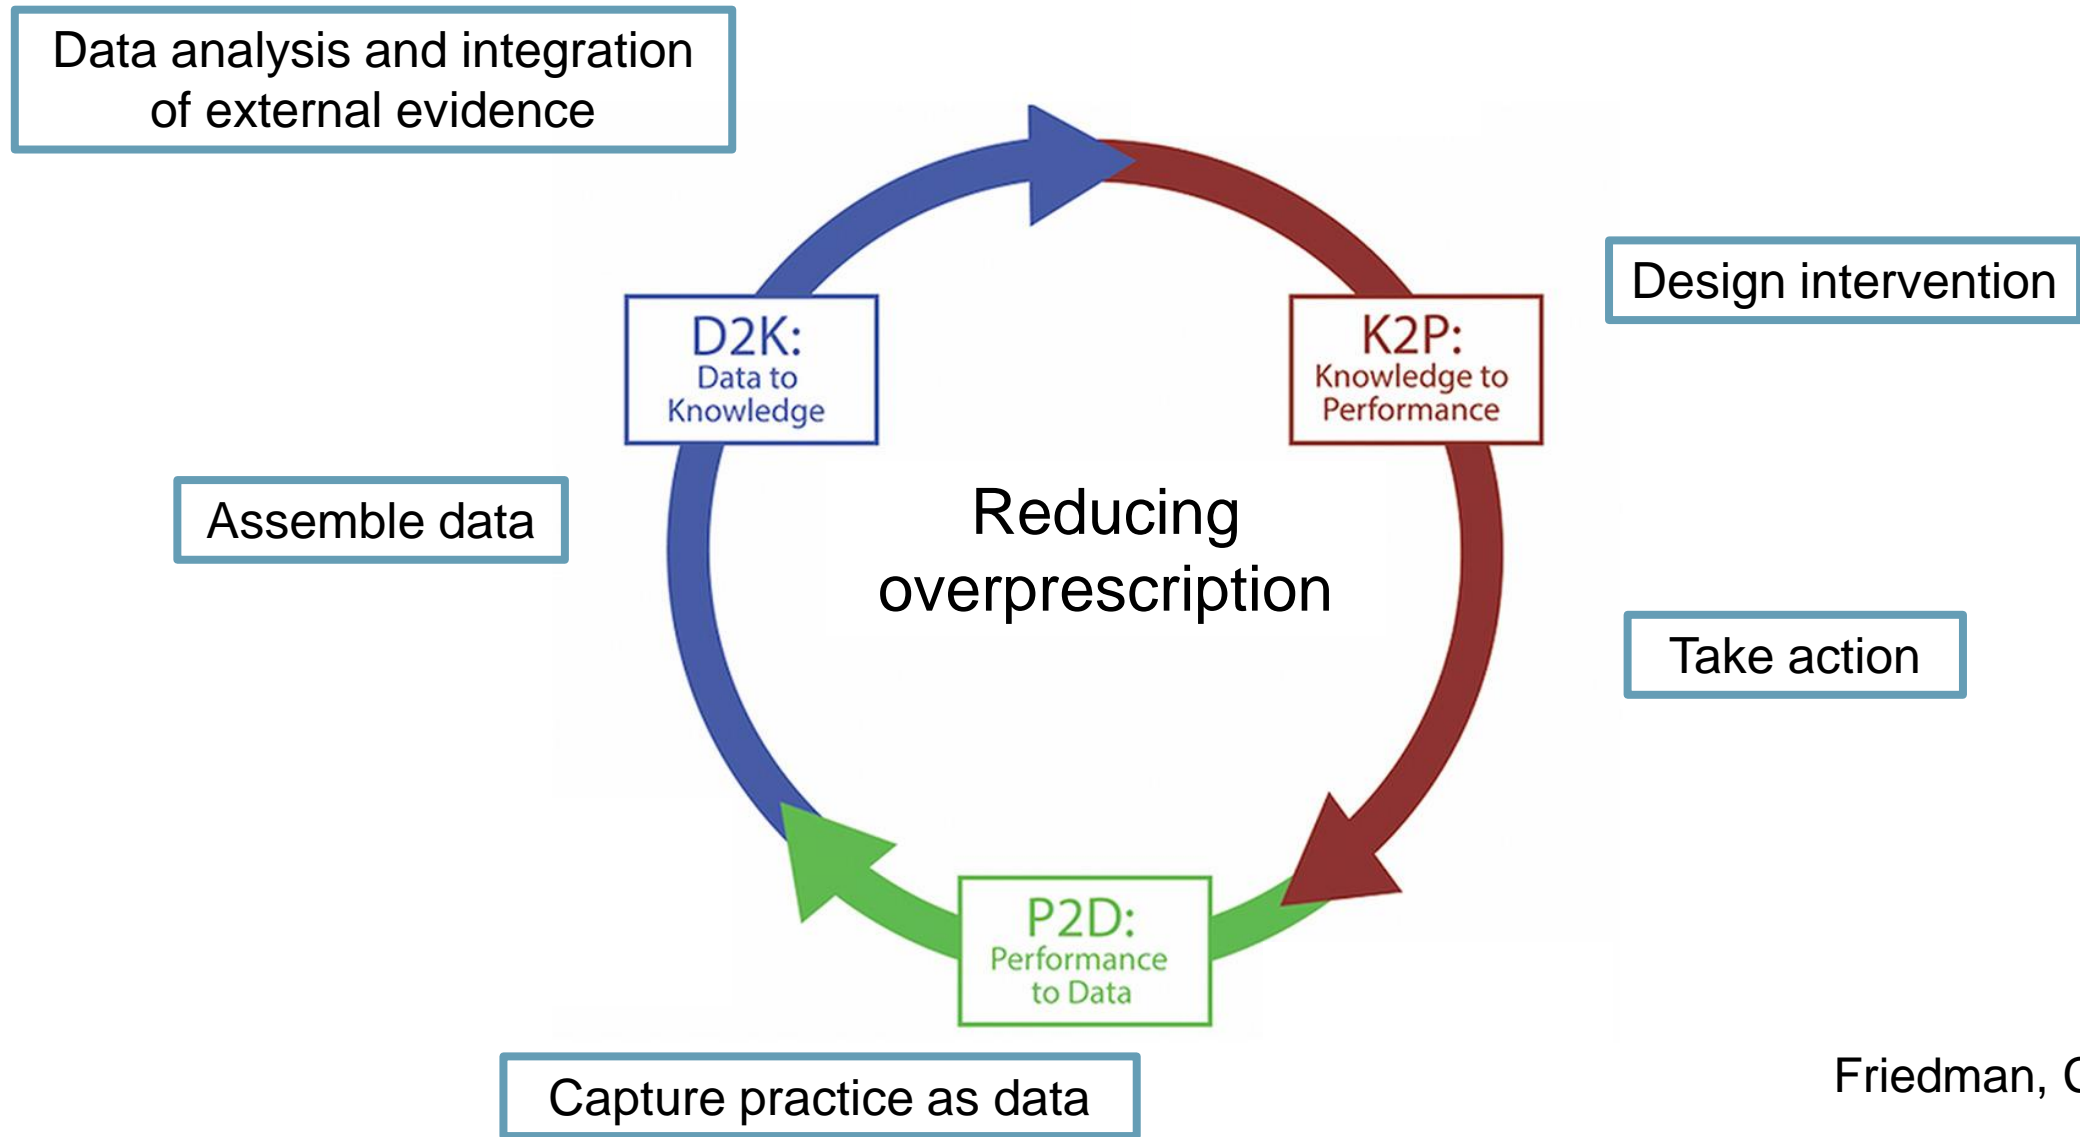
Data analysis and integration of external evidence

D2K:
Data to Knowledge

K2P:
Knowledge to Performance

Design intervention

Assemble data

Reducing overprescription

Take action

P2D:
Performance to Data

Capture practice as data

Friedman, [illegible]